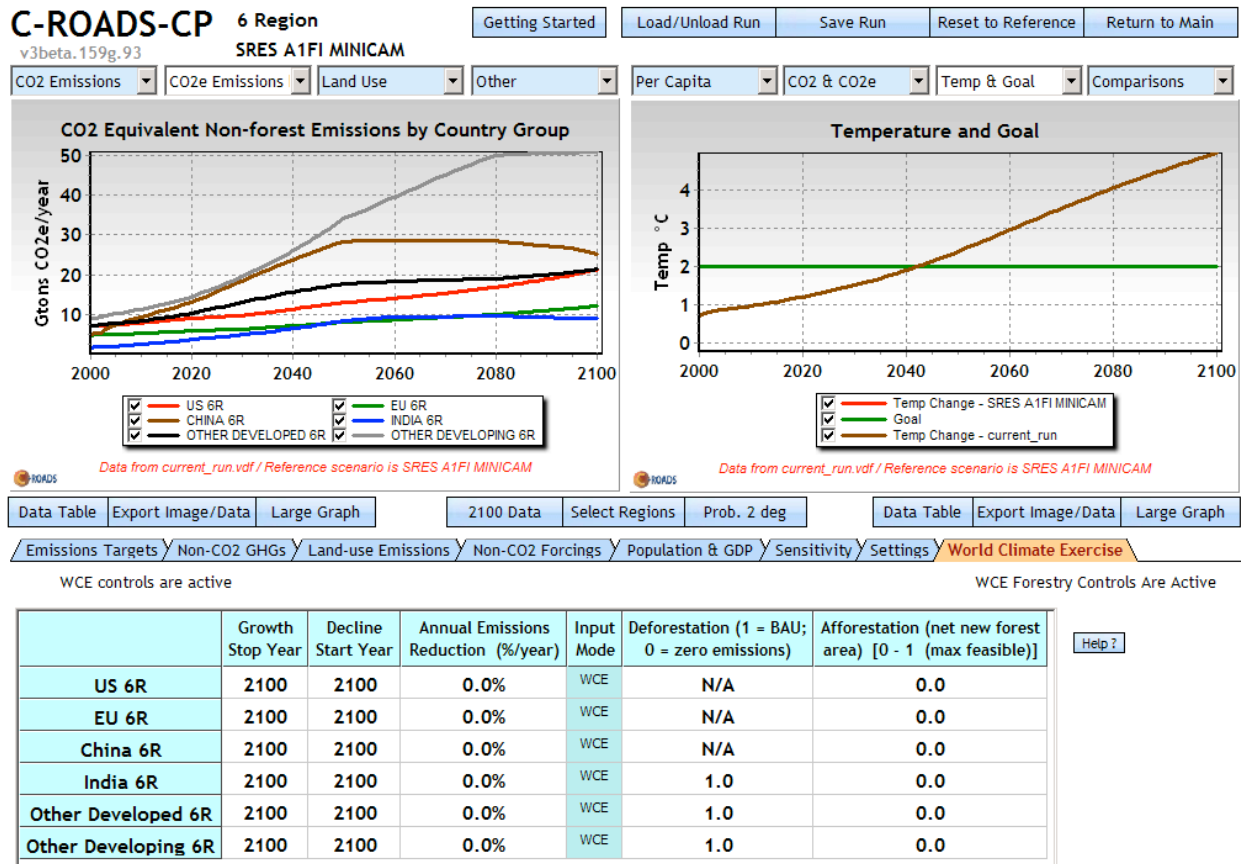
C-ROADS-CP
v3beta.159g.93

6 Region
SRES A1FI MINICAM

Getting Started | Load/Unload Run | Save Run | Reset to Reference | Return to Main

CO2 Emissions | CO2e Emissions | Land Use | Other | Per Capita | CO2 & CO2e | Temp & Goal | Comparisons

CO2 Equivalent Non-forest Emissions by Country Group

Gtons CO2e/year

50
40
30
20
10

2000 2020 2040 2060 2080 2100

US 6R
CHINA 6R
OTHER DEVELOPED 6R
EU 6R
INDIA 6R
OTHER DEVELOPING 6R

ROADS

Data from current_run.vdf / Reference scenario is SRES A1FI MINICAM

Temperature and Goal

Temp °C

4
3
2
1
0

2000 2020 2040 2060 2080 2100

Temp Change - SRES A1FI MINICAM
Goal
Temp Change - current_run

ROADS

Data from current_run.vdf / Reference scenario is SRES A1FI MINICAM

Data Table | Export Image/Data | Large Graph | 2100 Data | Select Regions | Prob. 2 deg | Data Table | Export Image/Data | Large Graph

Emissions Targets | Non-CO2 GHGs | Land-use Emissions | Non-CO2 Forcings | Population & GDP | Sensitivity | Settings | World Climate Exercise

WCE controls are active

WCE Forestry Controls Are Active

| | Growth Stop Year | Decline Start Year | Annual Emissions Reduction (%/year) | Input Mode | Deforestation (1 = BAU; 0 = zero emissions) | Afforestation (net new forest area) [0 - 1 (max feasible)] |
|---|---|---|---|---|---|---|
| US 6R | 2100 | 2100 | 0.0% | WCE | N/A | 0.0 |
| EU 6R | 2100 | 2100 | 0.0% | WCE | N/A | 0.0 |
| China 6R | 2100 | 2100 | 0.0% | WCE | N/A | 0.0 |
| India 6R | 2100 | 2100 | 0.0% | WCE | 1.0 | 0.0 |
| Other Developed 6R | 2100 | 2100 | 0.0% | WCE | 1.0 | 0.0 |
| Other Developing 6R | 2100 | 2100 | 0.0% | WCE | 1.0 | 0.0 |

Help ?